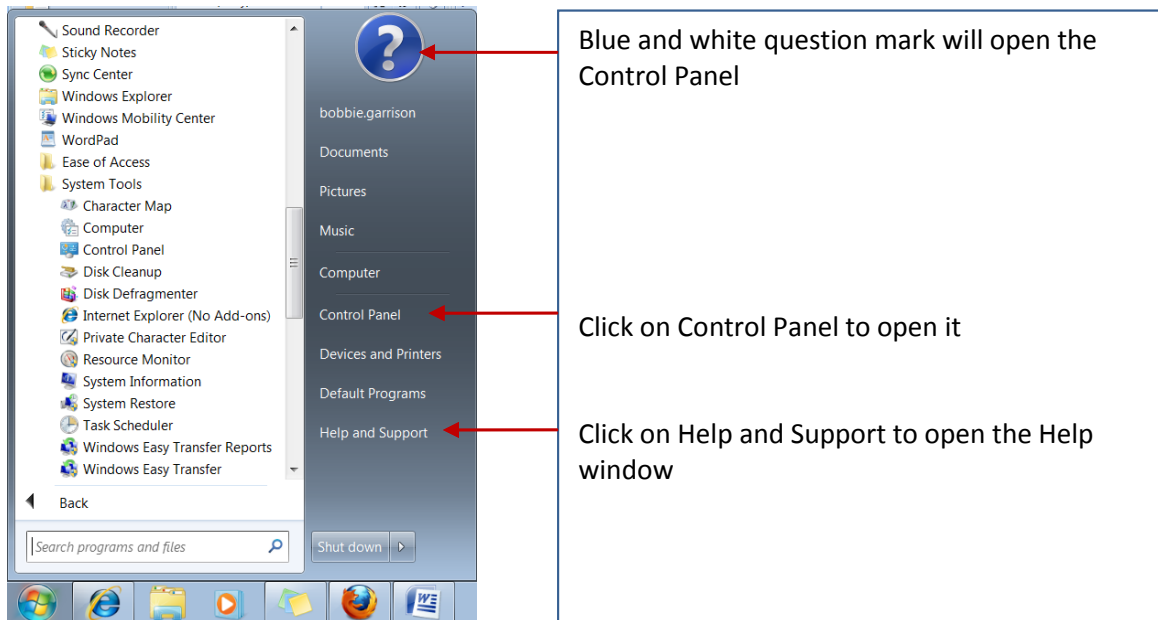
Sound Recorder
Sticky Notes
Sync Center
Windows Explorer
Windows Mobility Center
WordPad
Ease of Access
System Tools
Character Map
Computer
Control Panel
Disk Cleanup
Disk Defragmenter
Internet Explorer (No Add-ons)
Private Character Editor
Resource Monitor
System Information
System Restore
Task Scheduler
Windows Easy Transfer Reports
Windows Easy Transfer

Back

Search programs and files

bobbie.garrison
Documents
Pictures
Music
Computer
Control Panel
Devices and Printers
Default Programs
Help and Support

Shut down

Blue and white question mark will open the Control Panel

Click on Control Panel to open it

Click on Help and Support to open the Help window